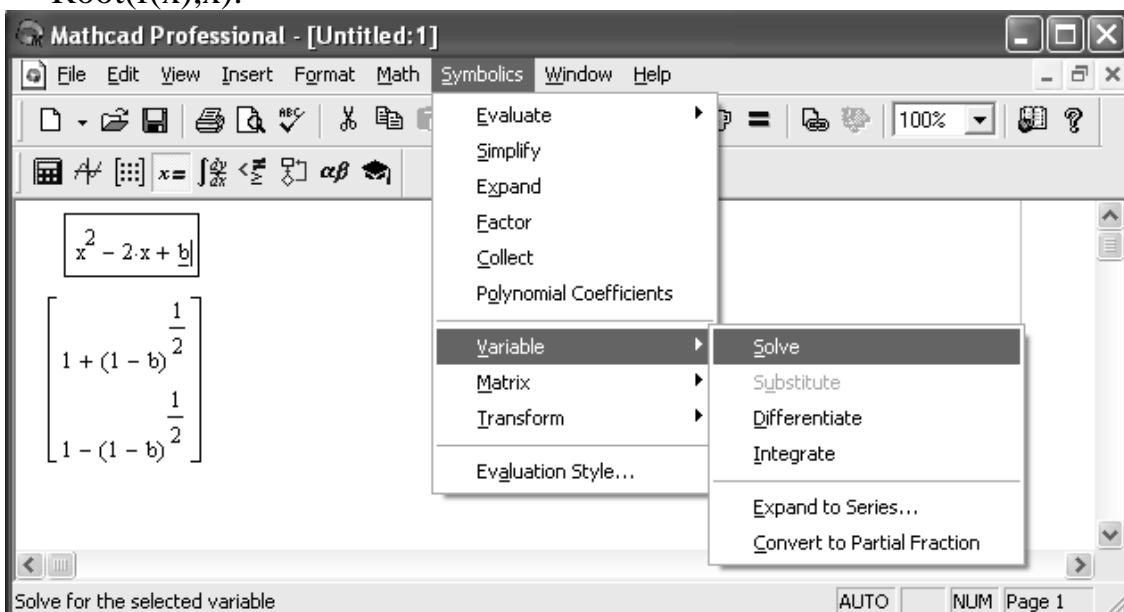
Root(f(x),x).

Mathcad Professional - [Untitled:1]

File Edit View Insert Format Math Symbolics Window Help

100%

$x^2 - 2\cdot x + b$

$\begin{bmatrix} 1 + (1-b)^{\frac{1}{2}} \\ 1 - (1-b)^{\frac{1}{2}} \end{bmatrix}$

Evaluate
Simplify
Expand
Factor
Collect
Polynomial Coefficients
Variable
Matrix
Transform
Evaluation Style...

Solve
Substitute
Differentiate
Integrate
Expand to Series...
Convert to Partial Fraction

Solve for the selected variable
AUTO
NUM Page 1